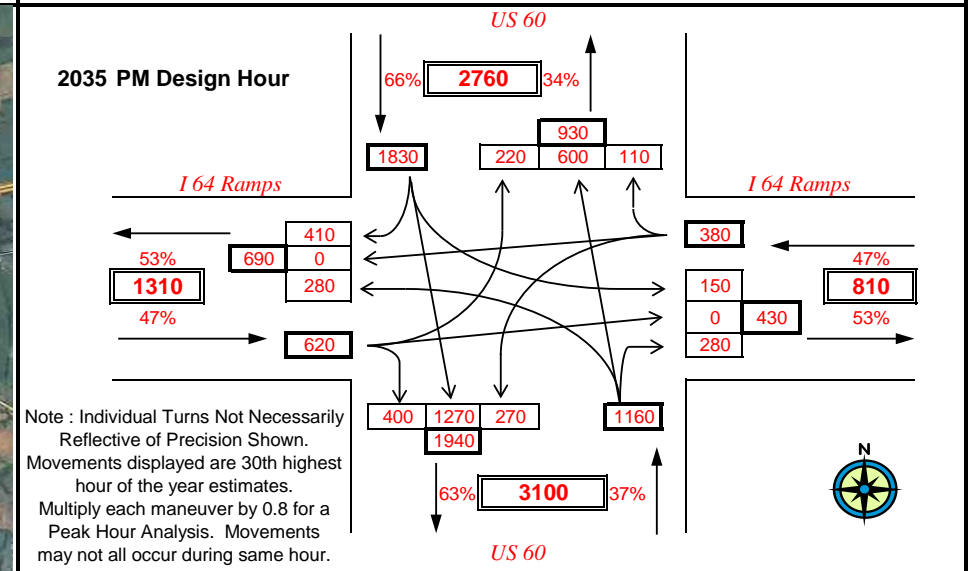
US 60

2035 PM Design Hour

66% 2760 34%

930

1830 220 600 110

I 64 Ramps

I 64 Ramps

410

380

53% 690 0

47%

1310 280

810

150

47%

0 430 53%

620

280

400 1270 270

1160

1940

Note : Individual Turns Not Necessarily Reflective of Precision Shown. Movements displayed are 30th highest hour of the year estimates. Multiply each maneuver by 0.8 for a Peak Hour Analysis. Movements may not all occur during same hour.

63% 3100 37%

N

US 60